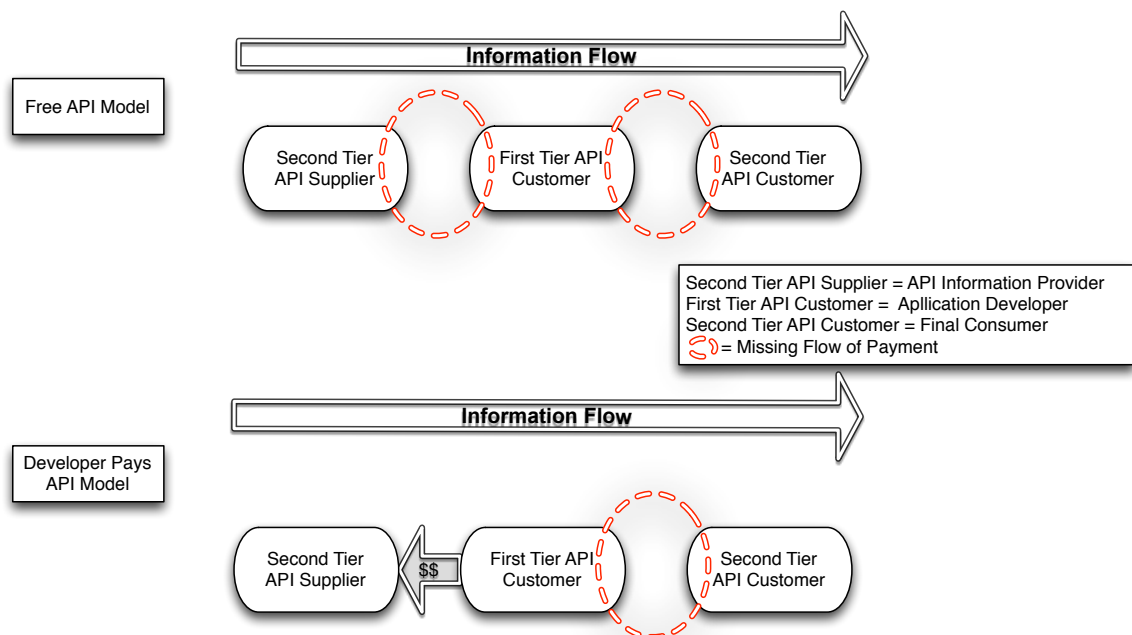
Information Flow

Free API Model

Second Tier API Supplier

First Tier API Customer

Second Tier API Customer

Second Tier API Supplier = API Information Provider
First Tier API Customer = Apllication Developer
Second Tier API Customer = Final Consumer
= Missing Flow of Payment

Information Flow

Developer Pays API Model

Second Tier API Supplier

$$

First Tier API Customer

Second Tier API Customer